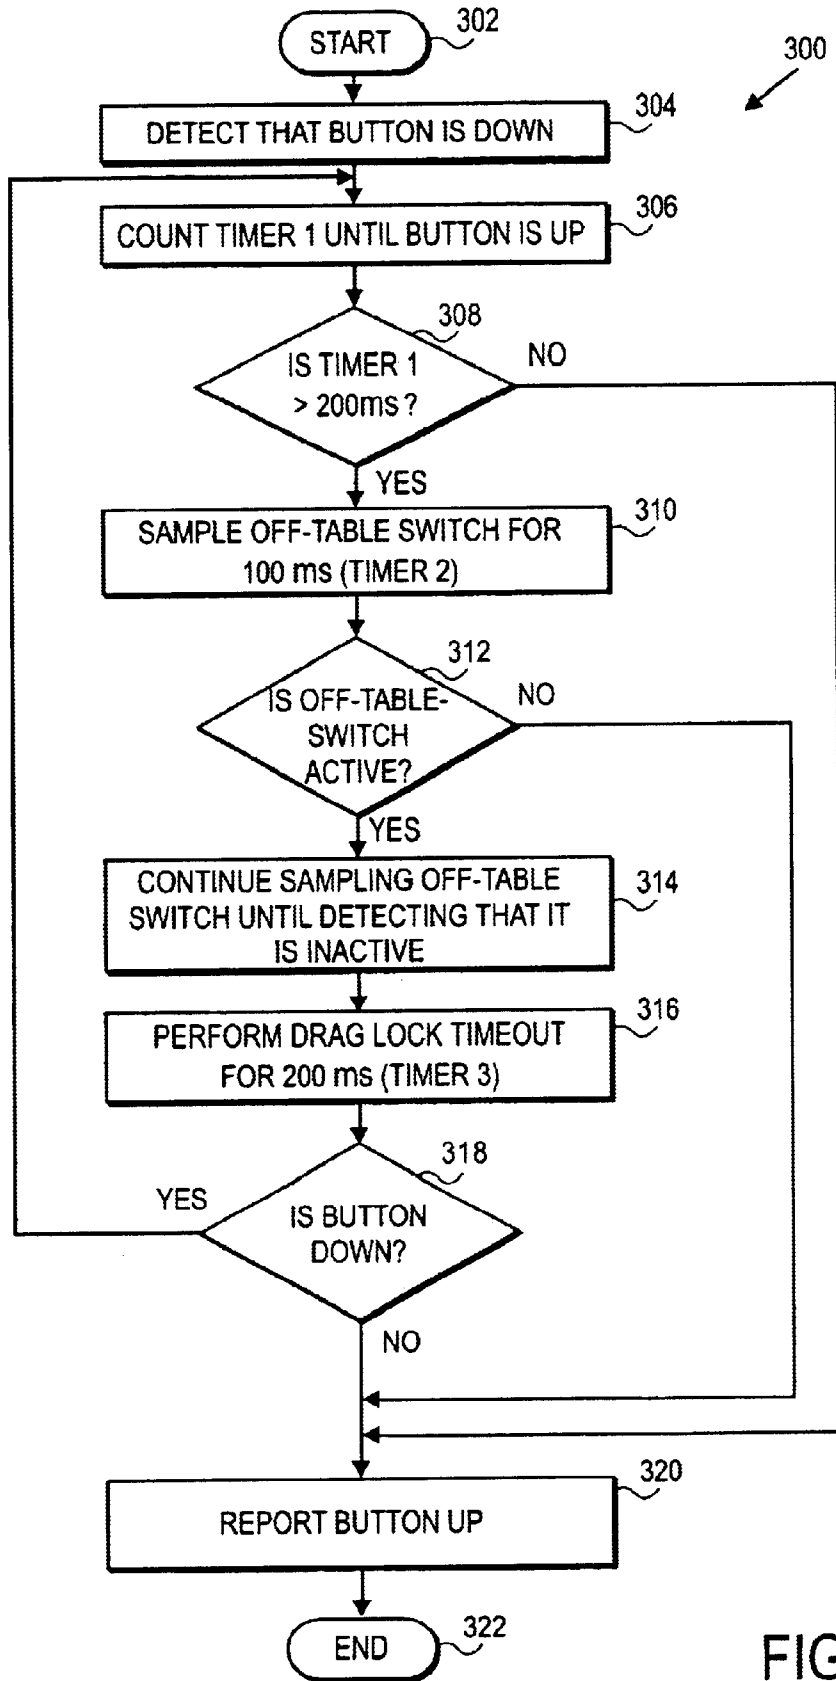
START 302

300

DETECT THAT BUTTON IS DOWN 304

COUNT TIMER 1 UNTIL BUTTON IS UP 306

308

IS TIMER 1 > 200ms ?

NO

YES

SAMPLE OFF-TABLE SWITCH FOR 100 ms (TIMER 2) 310

312

IS OFF-TABLE-SWITCH ACTIVE?

NO

YES

CONTINUE SAMPLING OFF-TABLE SWITCH UNTIL DETECTING THAT IT IS INACTIVE 314

PERFORM DRAG LOCK TIMEOUT FOR 200 ms (TIMER 3) 316

318

YES

IS BUTTON DOWN?

NO

REPORT BUTTON UP 320

END 322

FIG